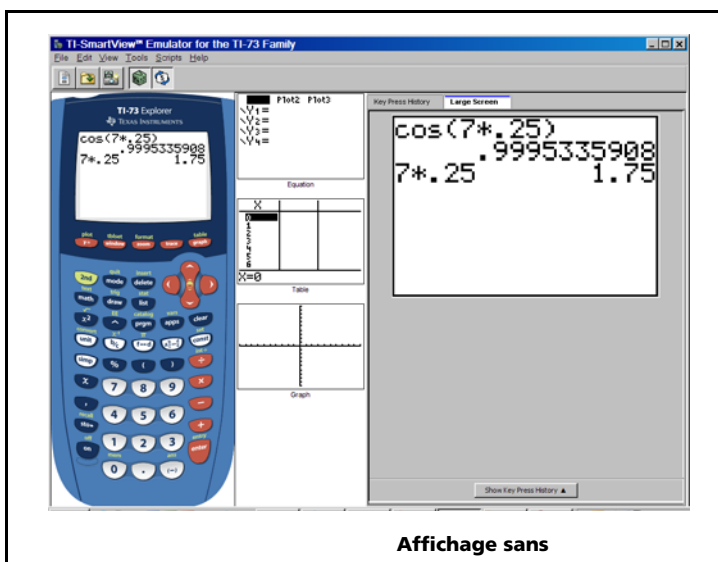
TI-SmartView™ Emulator for the TI-73 Family

File Edit View Tools Scripts Help

TI-73 Explorer
Texas Instruments

cos(7*.25)
.9995335908
7*.25 1.75

Plot1 Plot2 Plot3
\Y1=
\Y2=
\Y3=
\Y4=

Equation

| X | | |
|---|---|---|
| 0 | | |
| 1 | | |
| 2 | | |
| 3 | | |
| 4 | | |
| 5 | | |
| 6 | | |

X=0

Table

Graph

Key Press History | Large Screen

cos(7*.25)
.9995335908
7*.25 1.75

Show Key Press History ▲

Affichage sans